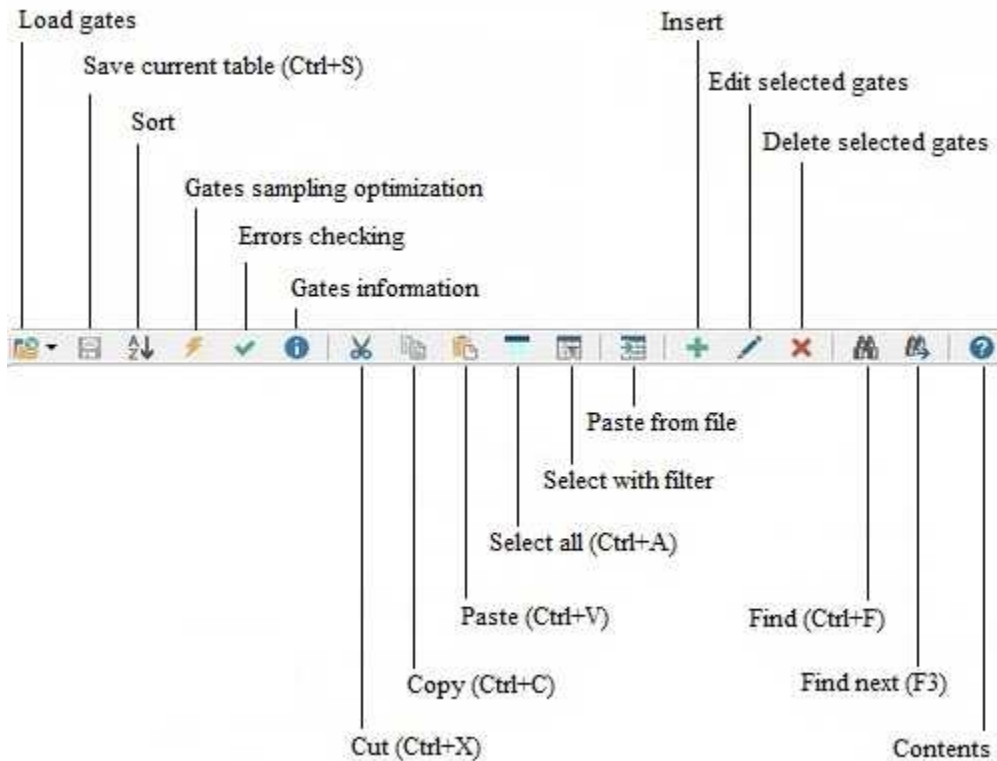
Load gates
Save current table (Ctrl+S)
Sort
Gates sampling optimization
Errors checking
Gates information
Insert
Edit selected gates
Delete selected gates

Paste from file
Select with filter
Select all (Ctrl+A)
Paste (Ctrl+V)
Copy (Ctrl+C)
Cut (Ctrl+X)
Find (Ctrl+F)
Find next (F3)
Contents